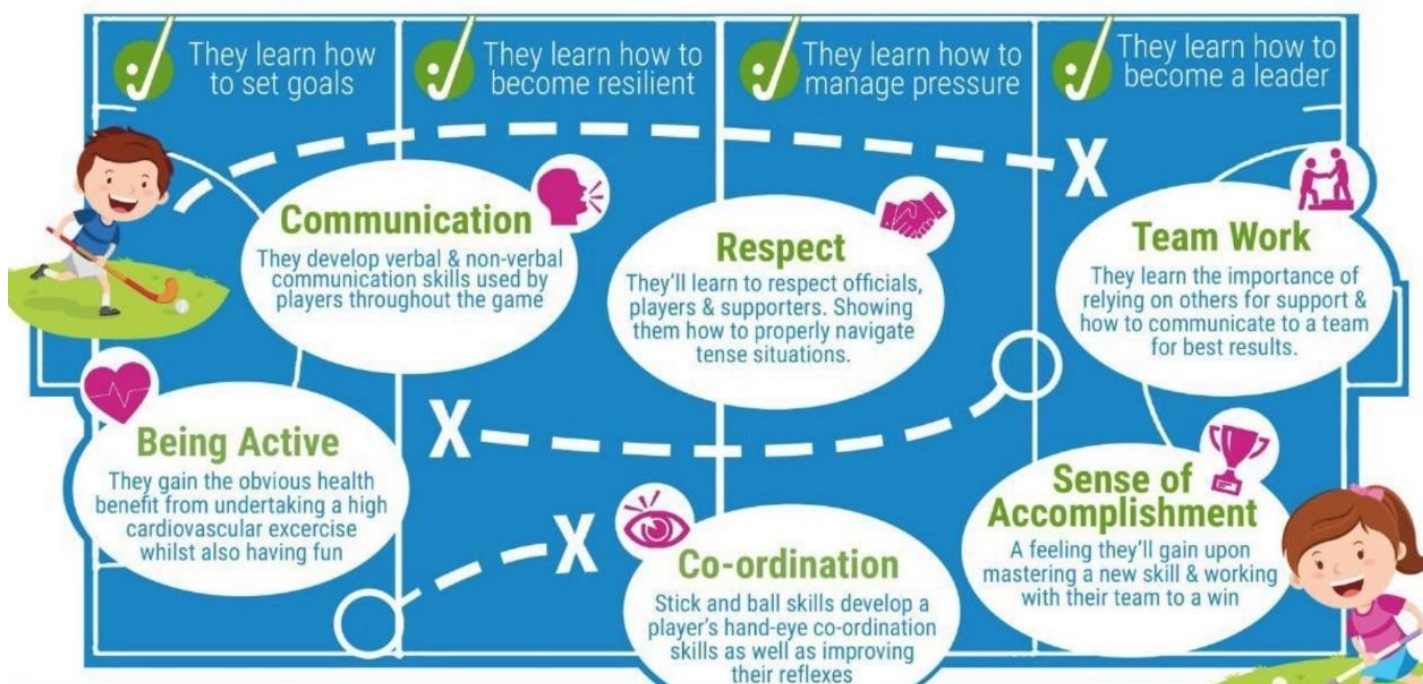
They learn how to set goals

They learn how to become resilient

They learn how to manage pressure

They learn how to become a leader

X

Communication
They develop verbal & non-verbal communication skills used by players throughout the game

Respect
They'll learn to respect officials, players & supporters. Showing them how to properly navigate tense situations.

Team Work
They learn the importance of relying on others for support & how to communicate to a team for best results.

Being Active
They gain the obvious health benefit from undertaking a high cardiovascular excercise whilst also having fun

X

X

Co-ordination
Stick and ball skills develop a player's hand-eye co-ordination skills as well as improving their reflexes

Sense of Accomplishment
A feeling they'll gain upon mastering a new skill & working with their team to a win